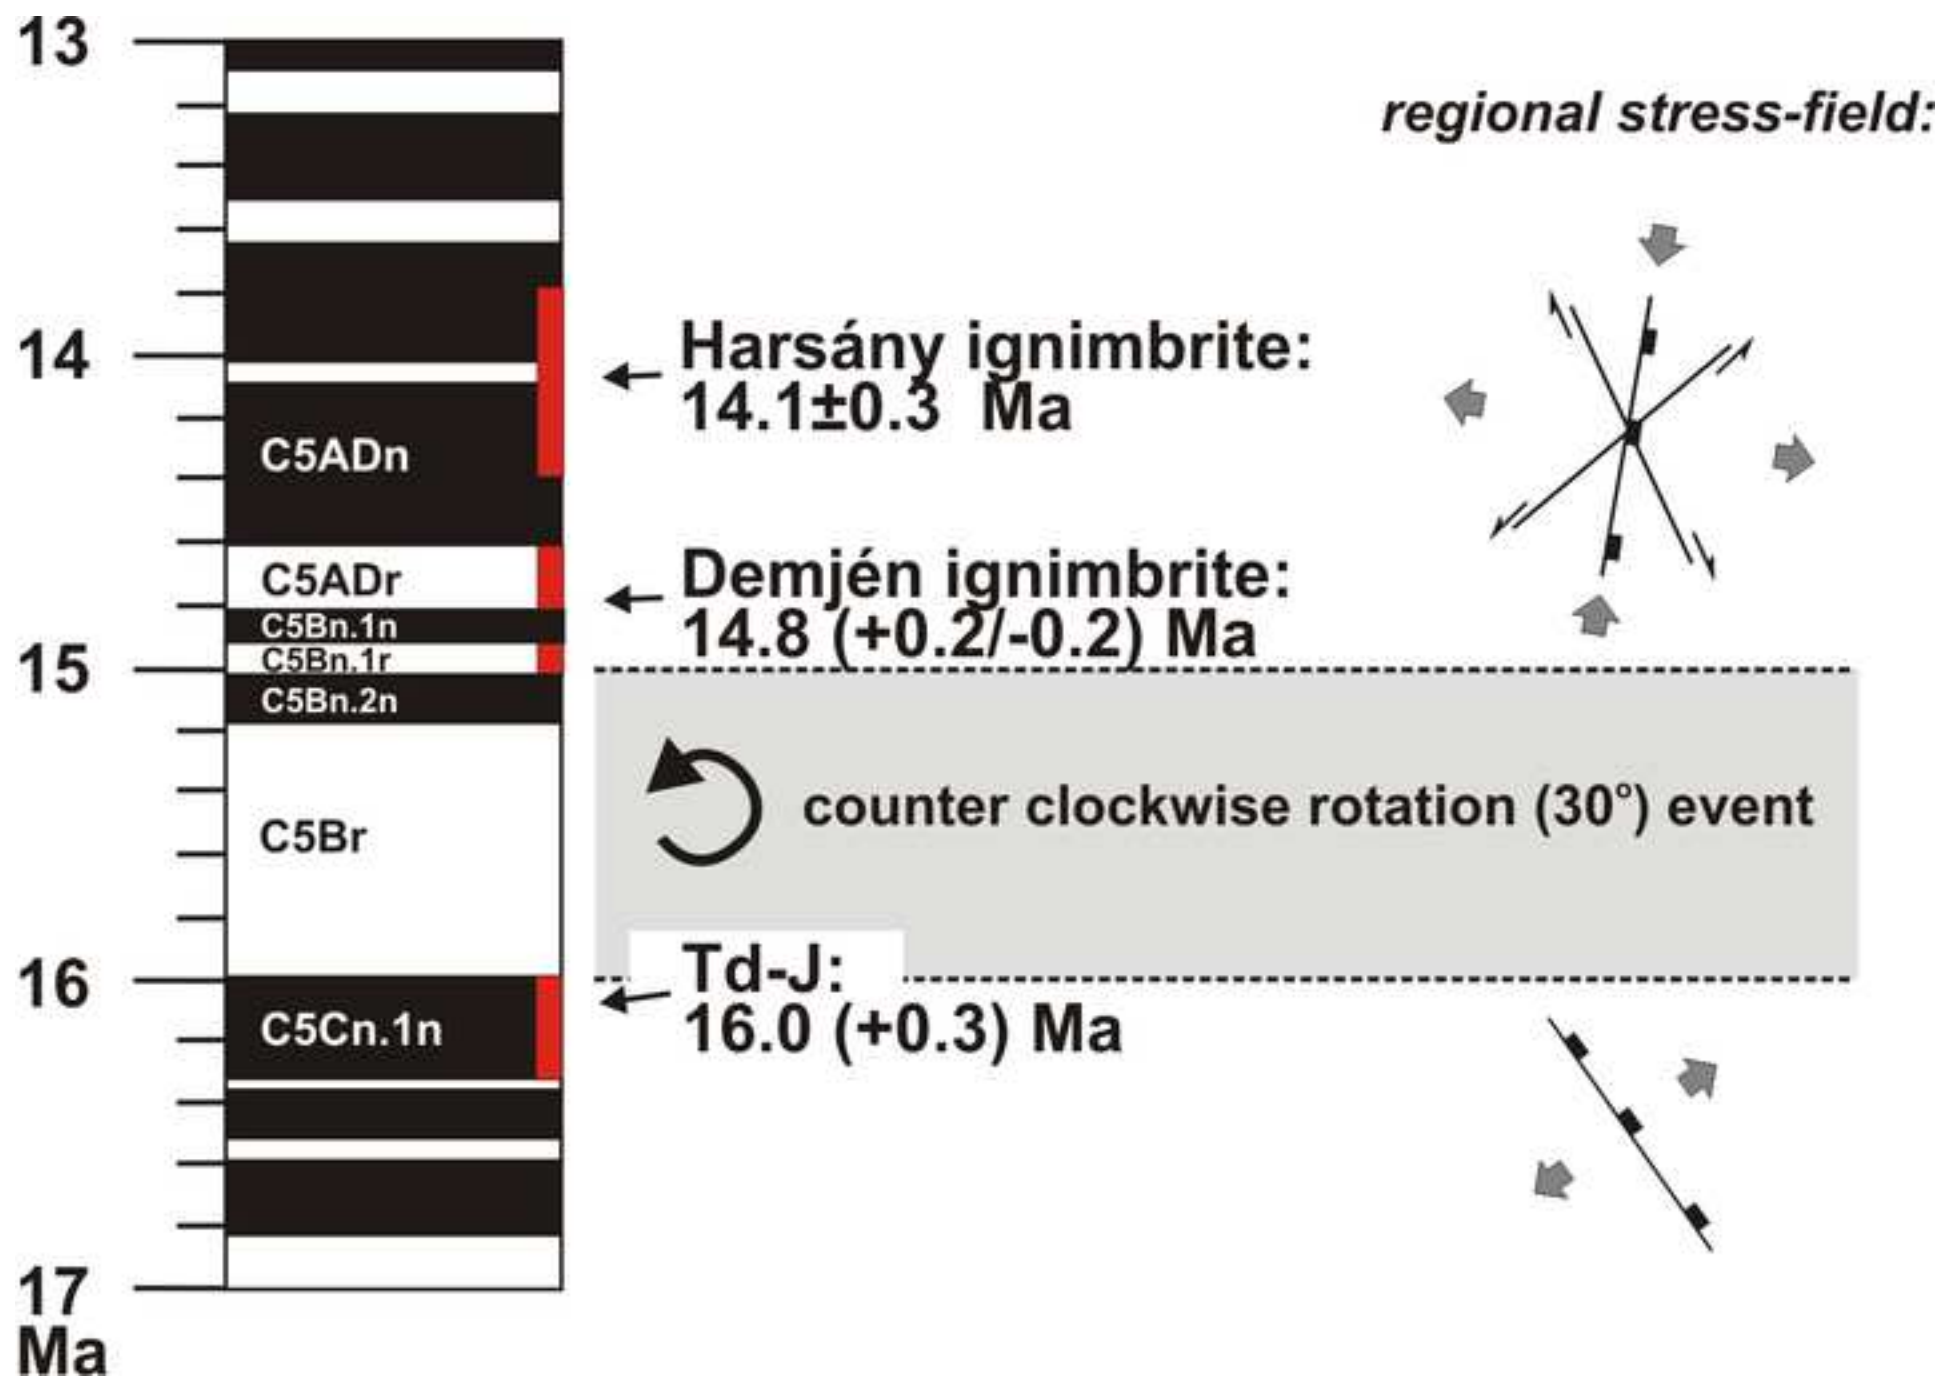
13

regional stress-field:

14

Harsány ignimbrite:
14.1±0.3 Ma

C5ADn

C5ADr

Demjén ignimbrite:
14.8 (+0.2/-0.2) Ma

C5Bn.1n
C5Bn.1r

15

C5Bn.2n

counter clockwise rotation (30°) event

C5Br

Td-J:
16.0 (+0.3) Ma

16

C5Cn.1n

17
Ma